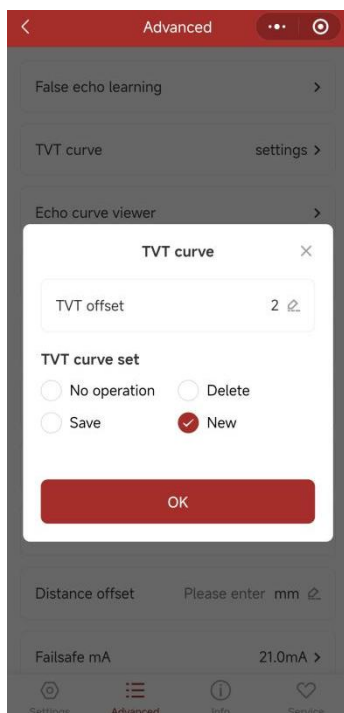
Advanced

False echo learning

TVT curve settings

Echo curve viewer

TVT curve

TVT offset 2

TVT curve set

No operation Delete

Save New

OK

Distance offset Please enter mm

Failsafe mA 21.0mA

Settings Advanced Info Service